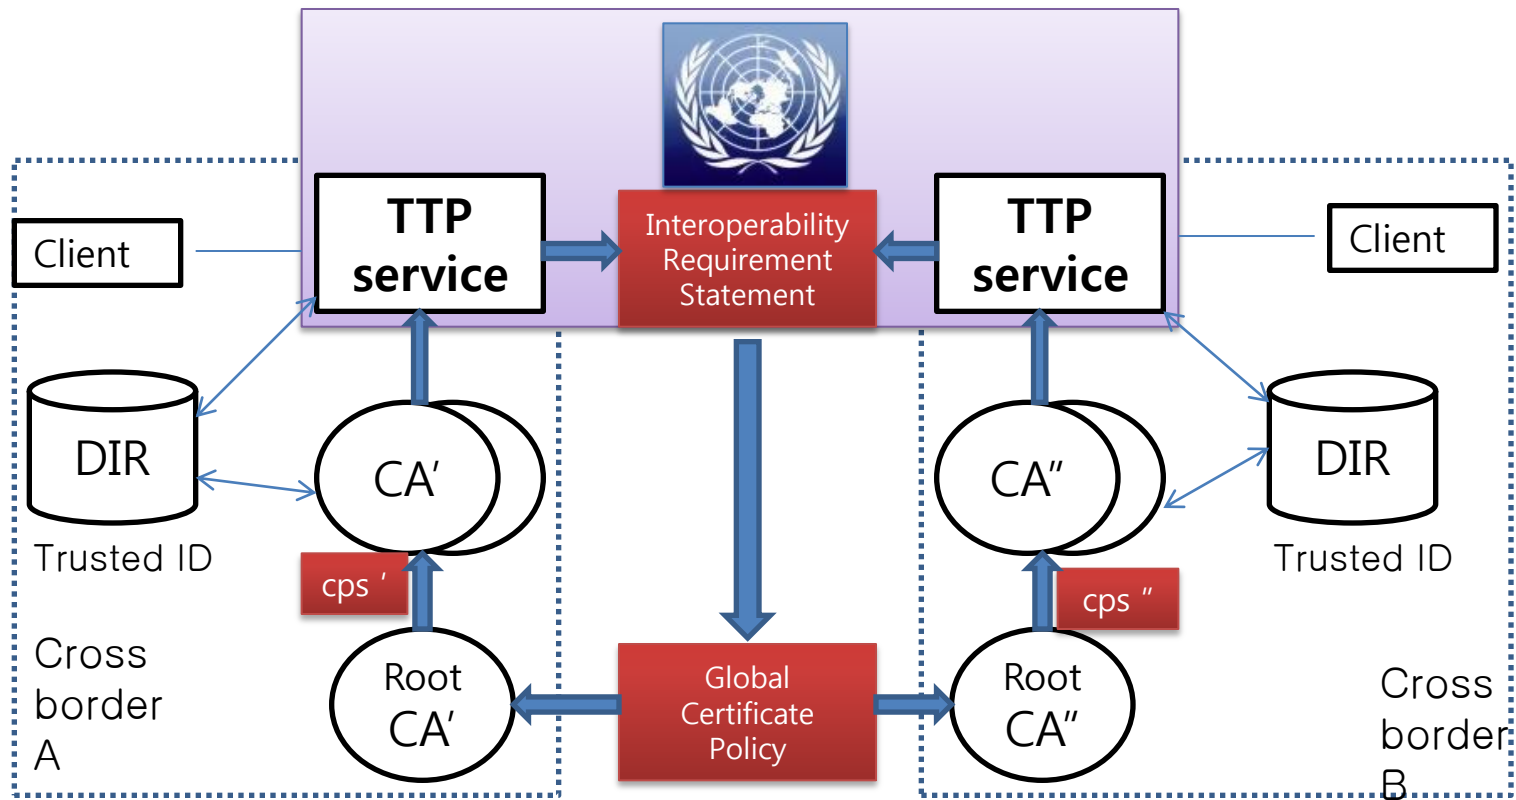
TTP service

Interoperability Requirement Statement

TTP service

Client

Client

DIR

Trusted ID

CA′

cps ′

Root CA′

Cross border A

Global Certificate Policy

CA″

cps ″

Root CA″

DIR

Trusted ID

Cross border B